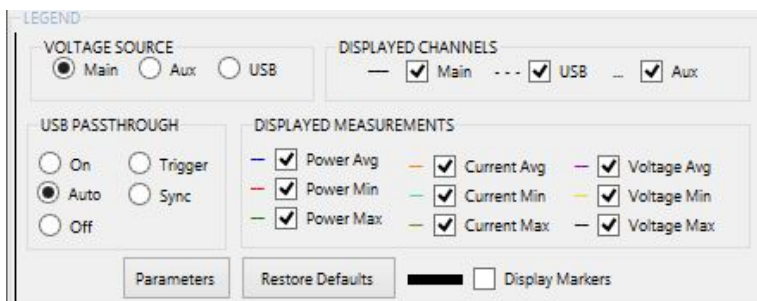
LEGEND

VOLTAGE SOURCE
Main Aux USB

DISPLAYED CHANNELS
Main USB Aux

USB PASSTHROUGH
On Trigger
Auto Sync
Off

DISPLAYED MEASUREMENTS
Power Avg Current Avg Voltage Avg
Power Min Current Min Voltage Min
Power Max Current Max Voltage Max

Parameters Restore Defaults Display Markers